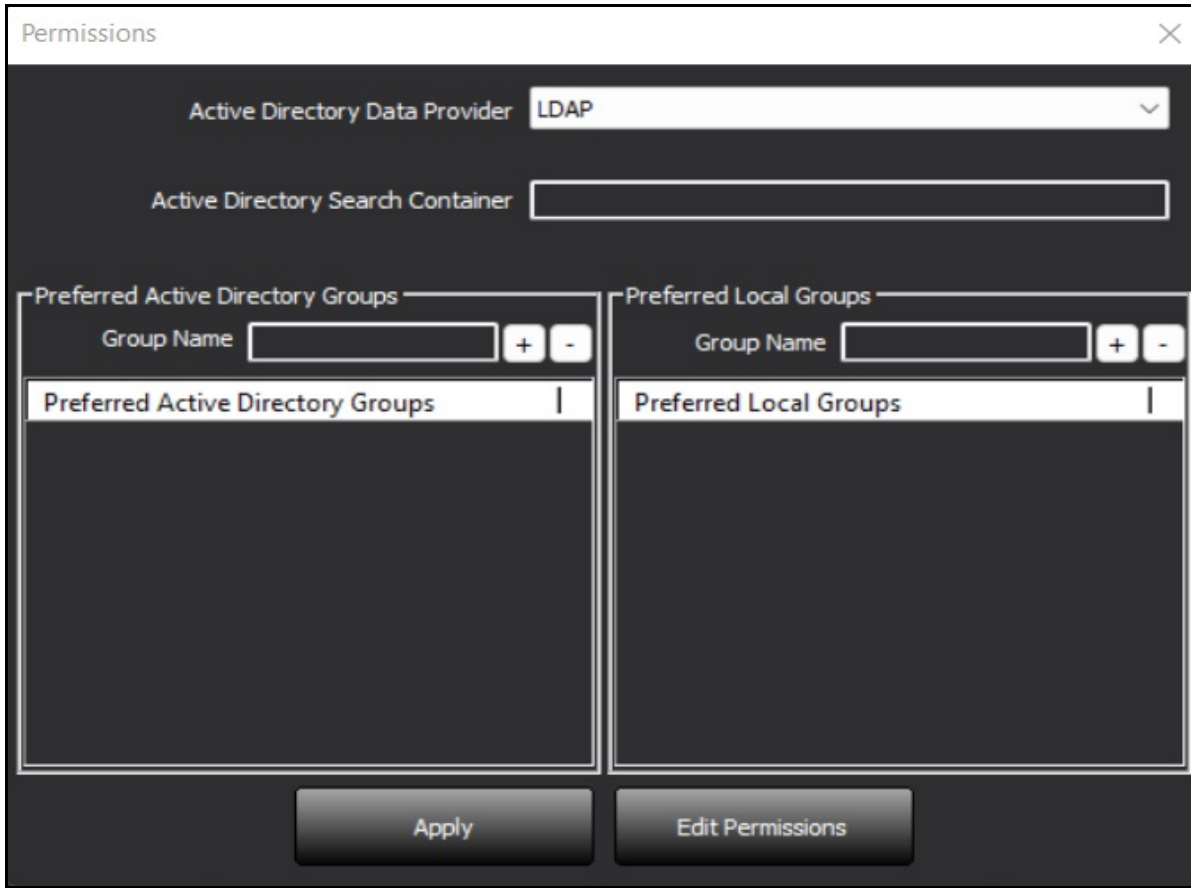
Permissions

Active Directory Data Provider LDAP

Active Directory Search Container

Preferred Active Directory Groups

Group Name + -

Preferred Active Directory Groups

Preferred Local Groups

Group Name + -

Preferred Local Groups

Apply

Edit Permissions